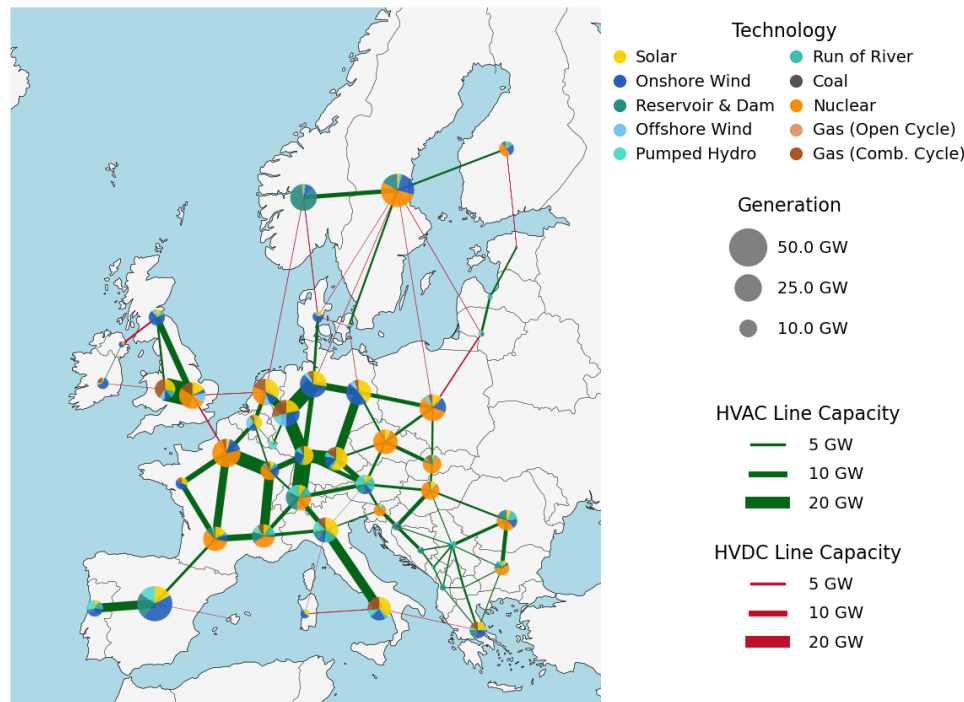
Technology
Solar
Onshore Wind
Reservoir & Dam
Offshore Wind
Pumped Hydro
Run of River
Coal
Nuclear
Gas (Open Cycle)
Gas (Comb. Cycle)

Generation
50.0 GW
25.0 GW
10.0 GW

HVAC Line Capacity
5 GW
10 GW
20 GW

HVDC Line Capacity
5 GW
10 GW
20 GW